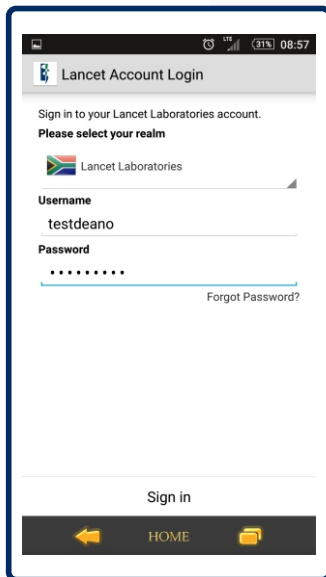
LTE 31% 08:57

Lancet Account Login

Sign in to your Lancet Laboratories account.

Please select your realm

Lancet Laboratories

Username

testdeano

Password

•••••••••

Forgot Password?

Sign in

HOME